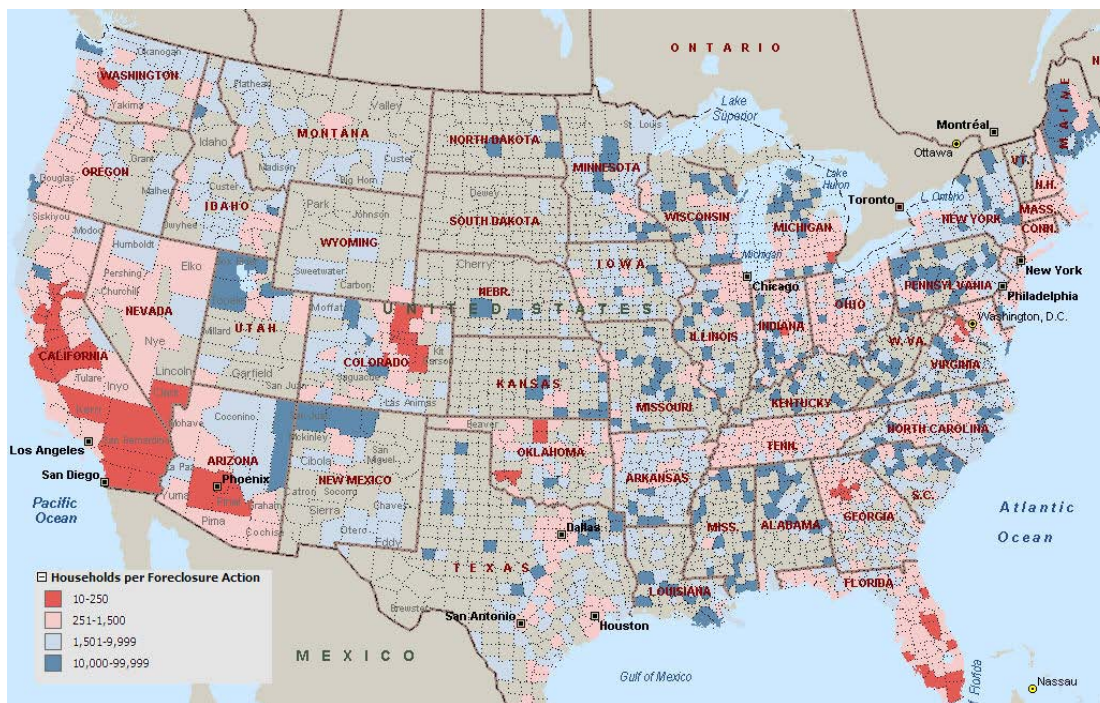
ONTARIO
Lake Superior
Montréal
Ottawa
WASHINGTON
MONTANA
NORTH DAKOTA
MINNESOTA
MAINE
VT.
N.H.
MASS.
CONN.
OREGON
IDAHO
SOUTH DAKOTA
WISCONSIN
Lake Huron
Toronto
Lake Ontario
NEW YORK
MICHIGAN
WYOMING
IOWA
Chicago
New York
NEBR.
PENNSYLVANIA
Philadelphia
NEVADA
UTAH
UNITED STATES
OHIO
Washington, D.C.
ILLINOIS
INDIANA
CALIFORNIA
COLORADO
W.VA.
VIRGINIA
KANSAS
MISSOURI
KENTUCKY
Los Angeles
ARIZONA
NEW MEXICO
OKLAHOMA
TENN.
NORTH CAROLINA
San Diego
Phoenix
ARKANSAS
Pacific Ocean
S.C.
Atlantic Ocean
MISS.
ALABAMA
GEORGIA
Dallas
TEXAS
LOUISIANA
FLORIDA
San Antonio
Houston
MEXICO
Gulf of Mexico
Nassau
Households per Foreclosure Action
10-250
251-1,500
1,501-9,999
10,000-99,999